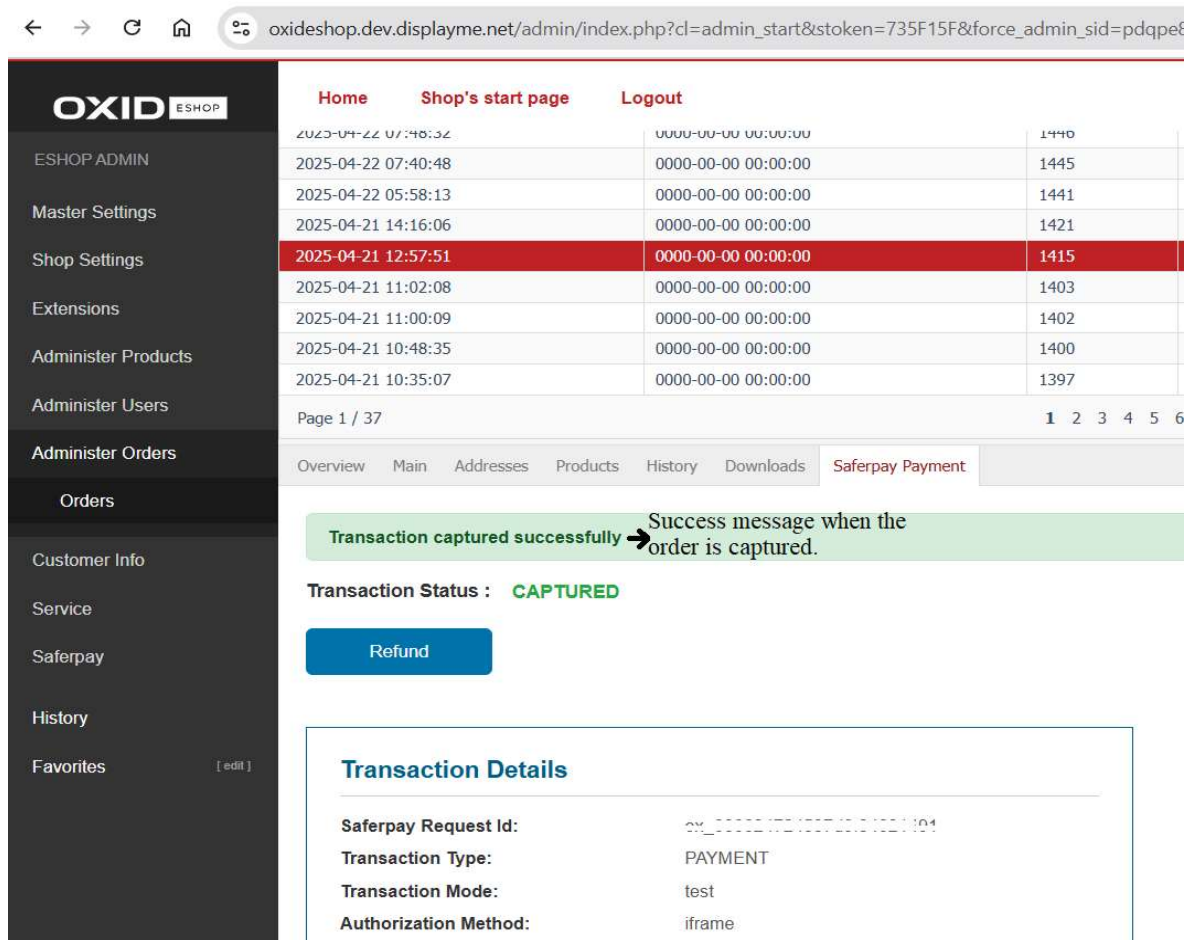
oxideshop.dev.displayme.net/admin/index.php?cl=admin_start&stoken=735F15F&force_admin_sid=pdqpe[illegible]

OXID ESHOP

ESHOP ADMIN

Master Settings

Shop Settings

Extensions

Administer Products

Administer Users

Administer Orders

Orders

Customer Info

Service

Saferpay

History

Favorites [edit]

Home Shop's start page Logout

| | | |
|---|---|---|
| 2025-04-22 07:48:32 | 0000-00-00 00:00:00 | 1446 |
| 2025-04-22 07:40:48 | 0000-00-00 00:00:00 | 1445 |
| 2025-04-22 05:58:13 | 0000-00-00 00:00:00 | 1441 |
| 2025-04-21 14:16:06 | 0000-00-00 00:00:00 | 1421 |
| 2025-04-21 12:57:51 | 0000-00-00 00:00:00 | 1415 |
| 2025-04-21 11:02:08 | 0000-00-00 00:00:00 | 1403 |
| 2025-04-21 11:00:09 | 0000-00-00 00:00:00 | 1402 |
| 2025-04-21 10:48:35 | 0000-00-00 00:00:00 | 1400 |
| 2025-04-21 10:35:07 | 0000-00-00 00:00:00 | 1397 |

Page 1 / 37 1 2 3 4 5 6

Overview Main Addresses Products History Downloads Saferpay Payment

Transaction captured successfully → Success message when the order is captured.

Transaction Status : CAPTURED

Refund

Transaction Details

Saferpay Request Id: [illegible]

Transaction Type: PAYMENT

Transaction Mode: test

Authorization Method: iframe